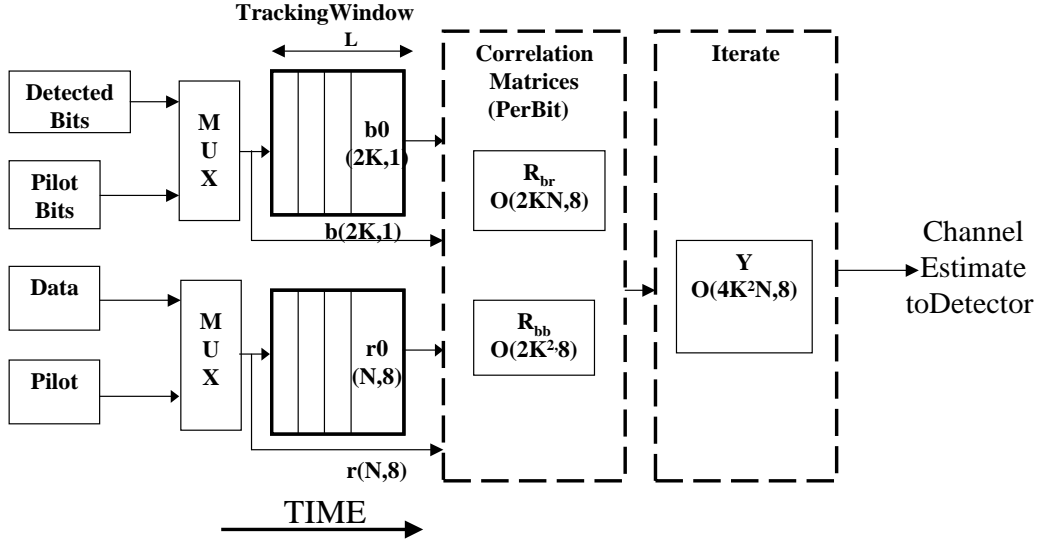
TrackingWindow

L

Detected Bits

Pilot Bits

M U X

b0 (2K,1)

b(2K,1)

Data

Pilot

M U X

r0 (N,8)

r(N,8)

Correlation Matrices (PerBit)

$R_{br}$ O(2KN,8)

$R_{bb}$ O($2K^2$,8)

Iterate

Y O($4K^2N$,8)

Channel Estimate toDetector

TIME